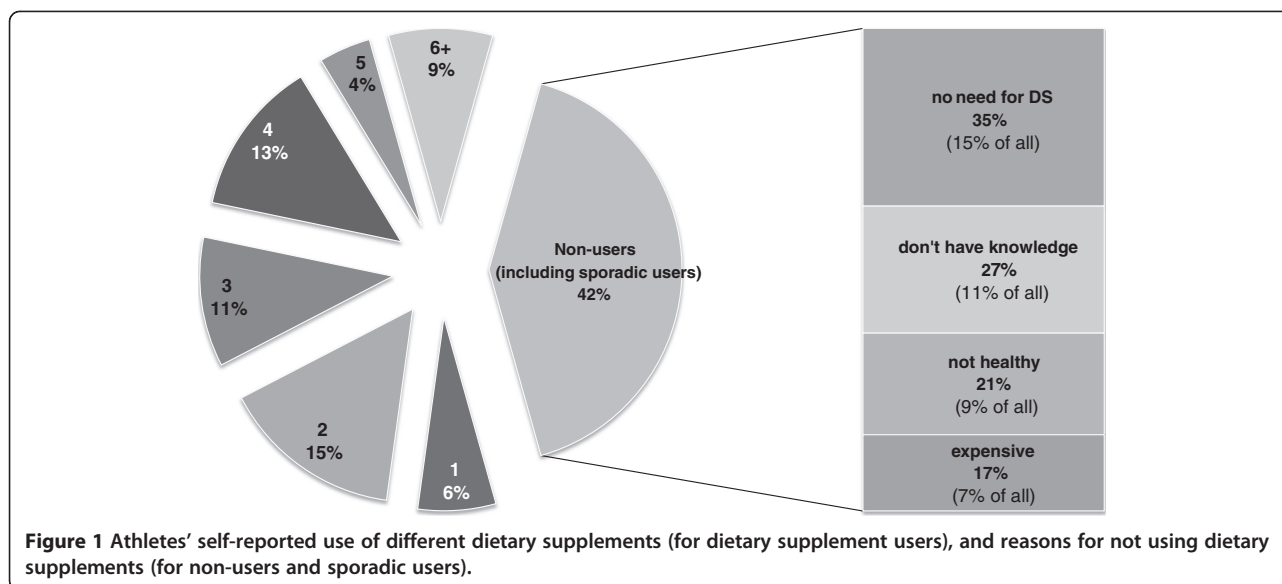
6+
9%

5
4%

4
13%

3
11%

2
15%

1
6%

Non-users (including sporadic users) 42%

no need for DS
35%
(15% of all)

don't have knowledge
27%
(11% of all)

not healthy
21%
(9% of all)

expensive
17%
(7% of all)

Figure 1 Athletes' self-reported use of different dietary supplements (for dietary supplement users), and reasons for not using dietary supplements (for non-users and sporadic users).